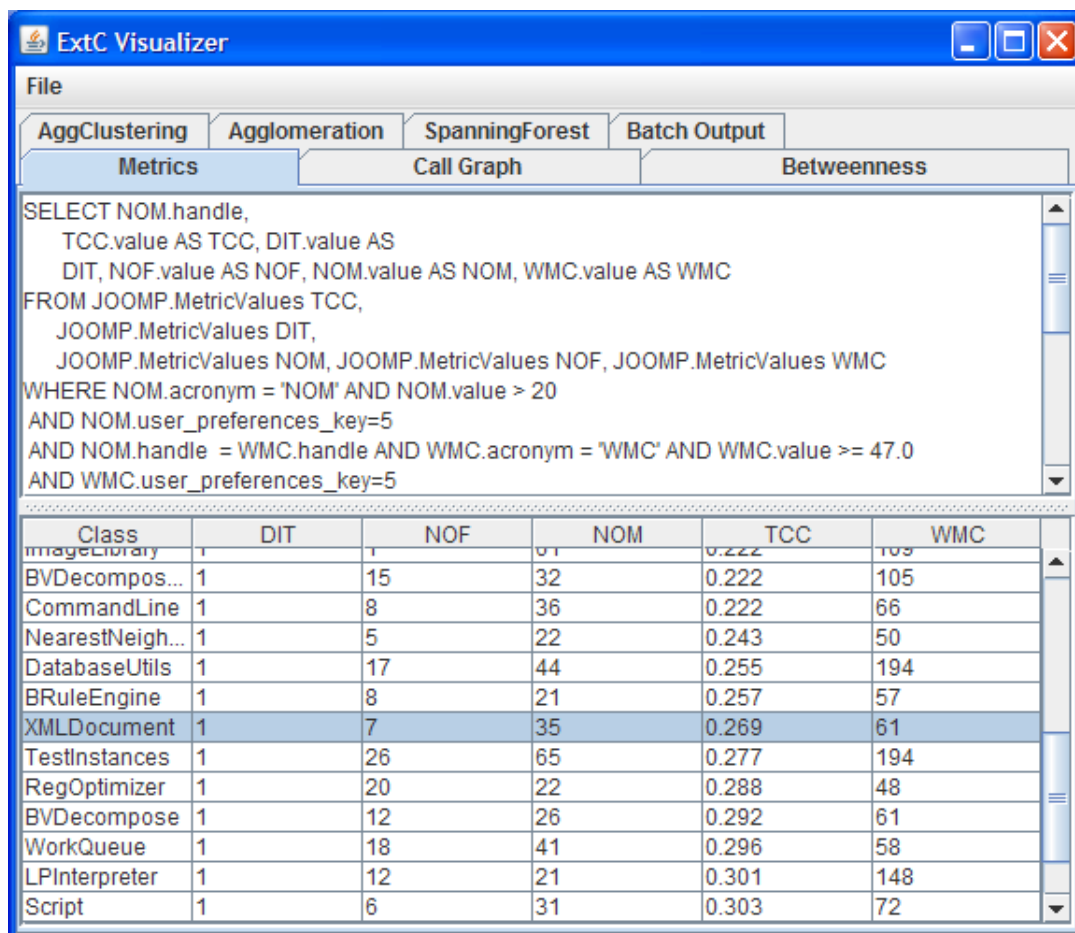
ExtC Visualizer

File

AggClustering | Agglomeration | SpanningForest | Batch Output

Metrics | Call Graph | Betweenness

SELECT NOM.handle,
TCC.value AS TCC, DIT.value AS
DIT, NOF.value AS NOF, NOM.value AS NOM, WMC.value AS WMC
FROM JOOMP.MetricValues TCC,
JOOMP.MetricValues DIT,
JOOMP.MetricValues NOM, JOOMP.MetricValues NOF, JOOMP.MetricValues WMC
WHERE NOM.acronym = 'NOM' AND NOM.value > 20
AND NOM.user_preferences_key=5
AND NOM.handle = WMC.handle AND WMC.acronym = 'WMC' AND WMC.value >= 47.0
AND WMC.user_preferences_key=5

| Class | DIT | NOF | NOM | TCC | WMC |
|---|---|---|---|---|---|
| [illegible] | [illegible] | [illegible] | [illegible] | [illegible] | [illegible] |
| BVDecompos... | 1 | 15 | 32 | 0.222 | 105 |
| CommandLine | 1 | 8 | 36 | 0.222 | 66 |
| NearestNeigh... | 1 | 5 | 22 | 0.243 | 50 |
| DatabaseUtils | 1 | 17 | 44 | 0.255 | 194 |
| BRuleEngine | 1 | 8 | 21 | 0.257 | 57 |
| XMLDocument | 1 | 7 | 35 | 0.269 | 61 |
| TestInstances | 1 | 26 | 65 | 0.277 | 194 |
| RegOptimizer | 1 | 20 | 22 | 0.288 | 48 |
| BVDecompose | 1 | 12 | 26 | 0.292 | 61 |
| WorkQueue | 1 | 18 | 41 | 0.296 | 58 |
| LPInterpreter | 1 | 12 | 21 | 0.301 | 148 |
| Script | 1 | 6 | 31 | 0.303 | 72 |